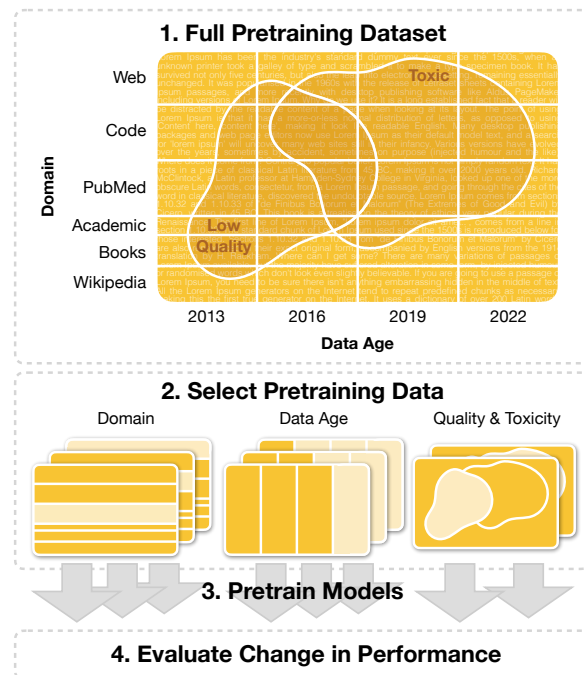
1. Full Pretraining Dataset

Domain

Web
Code
PubMed
Academic
Books
Wikipedia

Toxic

Low Quality

2013
2016
2019
2022

Data Age

2. Select Pretraining Data

Domain
Data Age
Quality & Toxicity

3. Pretrain Models

4. Evaluate Change in Performance